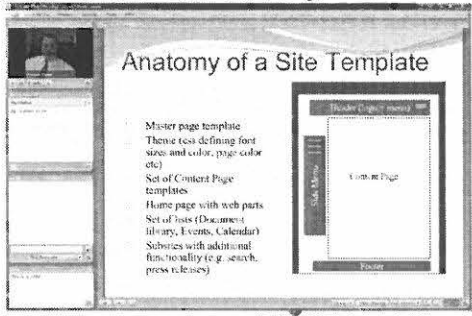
Anatomy of a Site Template

Master page template
Theme css defining font sizes and color, page color etc)
Set of Content Page templates
Home page with web parts
Set of lists (Document library, Events, Calendar)
Subsites with additional functionality (e.g. search, press releases)

Header (Logo + menu)
Side Menu
Content Page
Footer